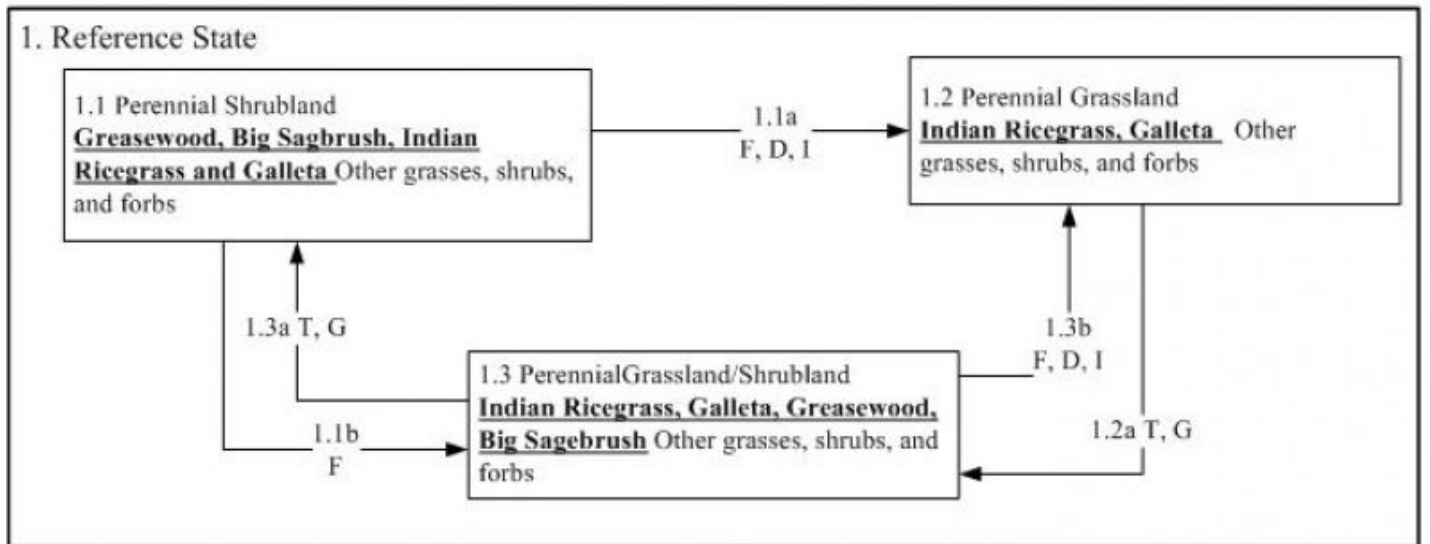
1. Reference State

1.1 Perennial Shrubland
Greasewood, Big Sagbrush, Indian Ricegrass and Galleta Other grasses, shrubs, and forbs

1.1a
F, D, I

1.2 Perennial Grassland
Indian Ricegrass, Galleta Other grasses, shrubs, and forbs

1.3a T, G

1.3b
F, D, I

1.3 PerennialGrassland/Shrubland
Indian Ricegrass, Galleta, Greasewood, Big Sagebrush Other grasses, shrubs, and forbs

1.1b
F

1.2a T, G